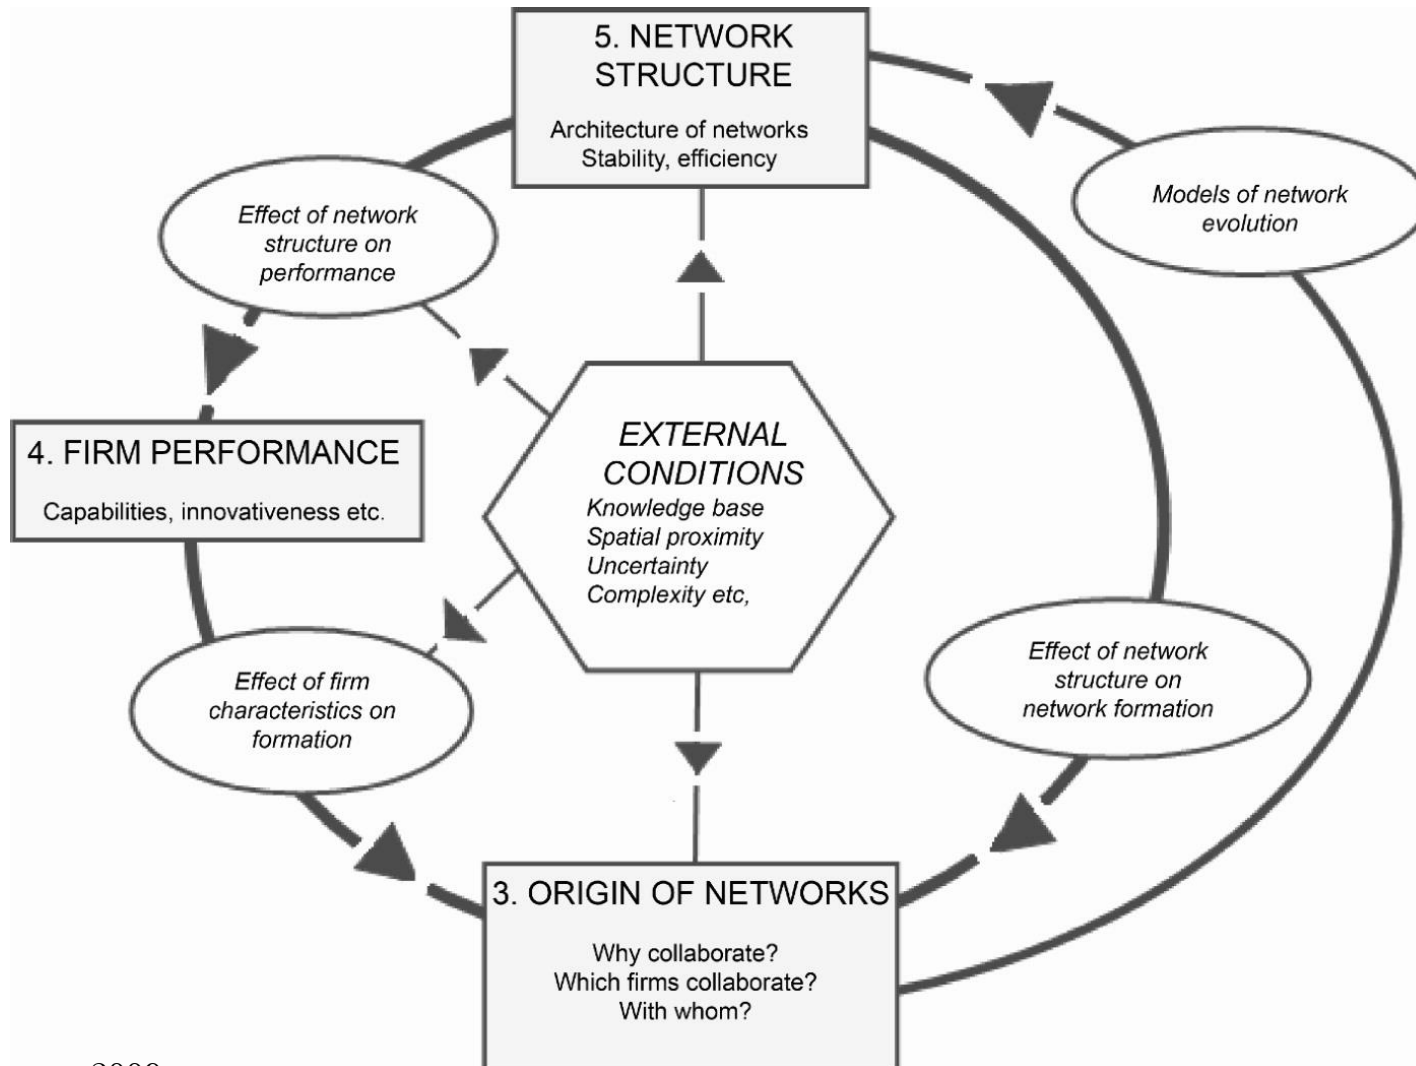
5. NETWORK STRUCTURE

Architecture of networks
Stability, efficiency

Models of network evolution

Effect of network structure on performance

4. FIRM PERFORMANCE

Capabilities, innovativeness etc.

EXTERNAL CONDITIONS
Knowledge base
Spatial proximity
Uncertainty
Complexity etc,

Effect of network structure on network formation

Effect of firm characteristics on formation

3. ORIGIN OF NETWORKS

Why collaborate?
Which firms collaborate?
With whom?

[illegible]